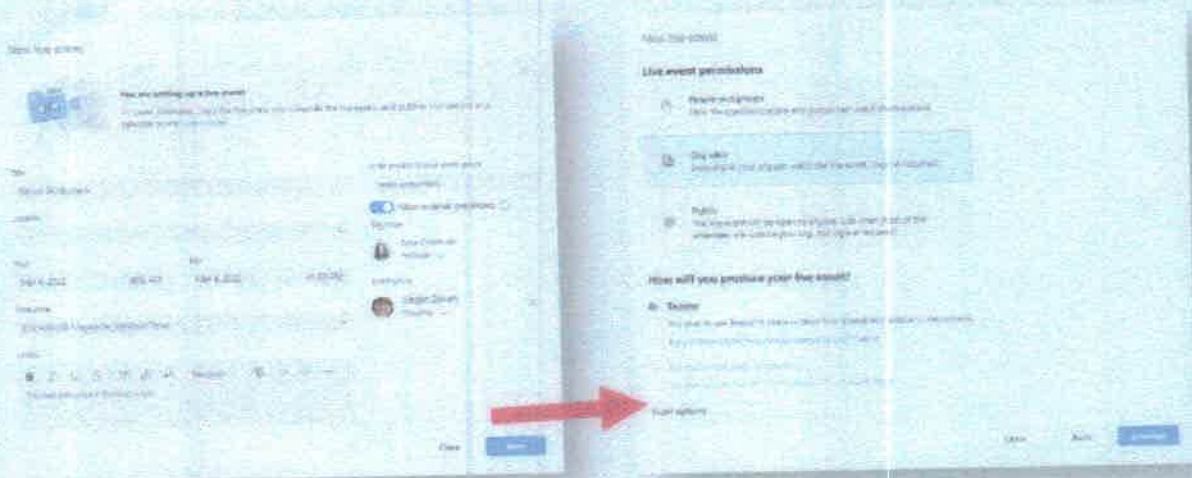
New live event

How are you setting up a live event?

Title

Location

Start

End

Time zone

Details

Invite people to your event group

Allow external presenters

Organizer

Presenters

Close

Next

New live event

Live event permissions

People and groups

Org-wide

Public

How will you produce your live event?

Teams

Export options

Close

Back

Schedule